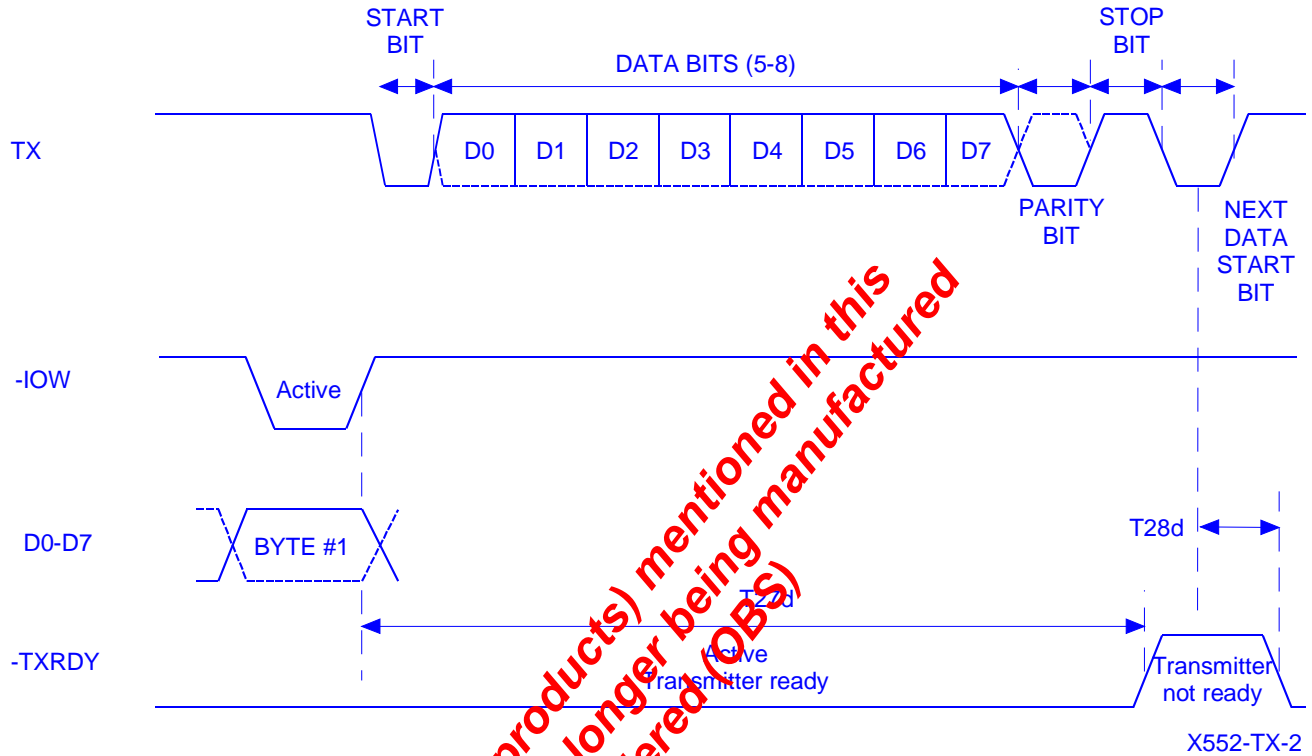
START BIT

DATA BITS (5-8)

STOP BIT

TX

D0 D1 D2 D3 D4 D5 D6 D7

PARITY BIT

NEXT DATA START BIT

-IOW

Active

D0-D7

BYTE #1

T28d

T27d

-TXRDY

Active Transmitter ready

Transmitter not ready

X552-TX-2

products) mentioned in this longer being manufactured ered (OBS)